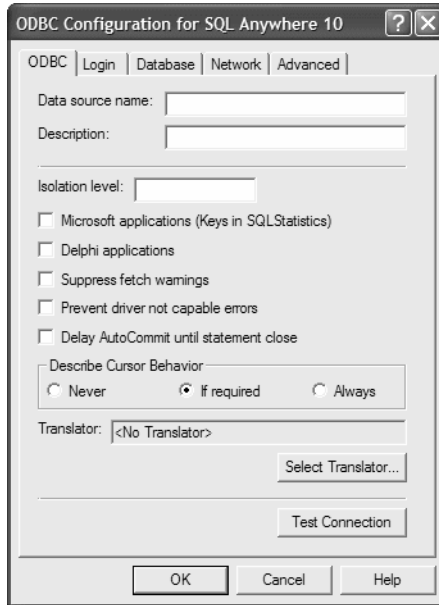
ODBC Configuration for SQL Anywhere 10

ODBC | Login | Database | Network | Advanced

Data source name:

Description:

Isolation level:

Microsoft applications (Keys in SQLStatistics)

Delphi applications

Suppress fetch warnings

Prevent driver not capable errors

Delay AutoCommit until statement close

Describe Cursor Behavior

Never

If required

Always

Translator: <No Translator>

Select Translator...

Test Connection

OK

Cancel

Help